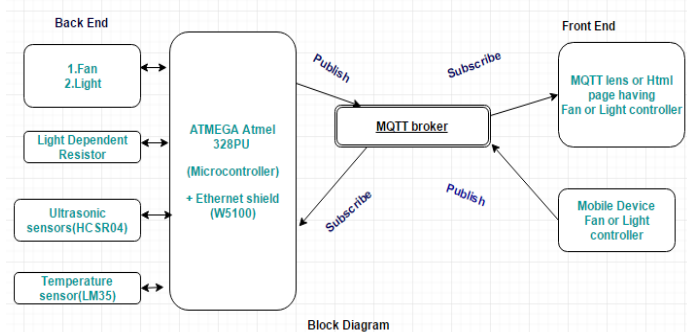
Back End

Front End

1.Fan
2.Light

Light Dependent Resistor

Ultrasonic sensors(HCSR04)

Temperature sensor(LM35)

ATMEGA Atmel 328PU

(Microcontroller)

+ Ethernet shield (W5100)

Publish

Subscribe

MQTT broker

Subscribe

Publish

MQTT lens or Html page having Fan or Light controller

Mobile Device Fan or Light controller

Block Diagram